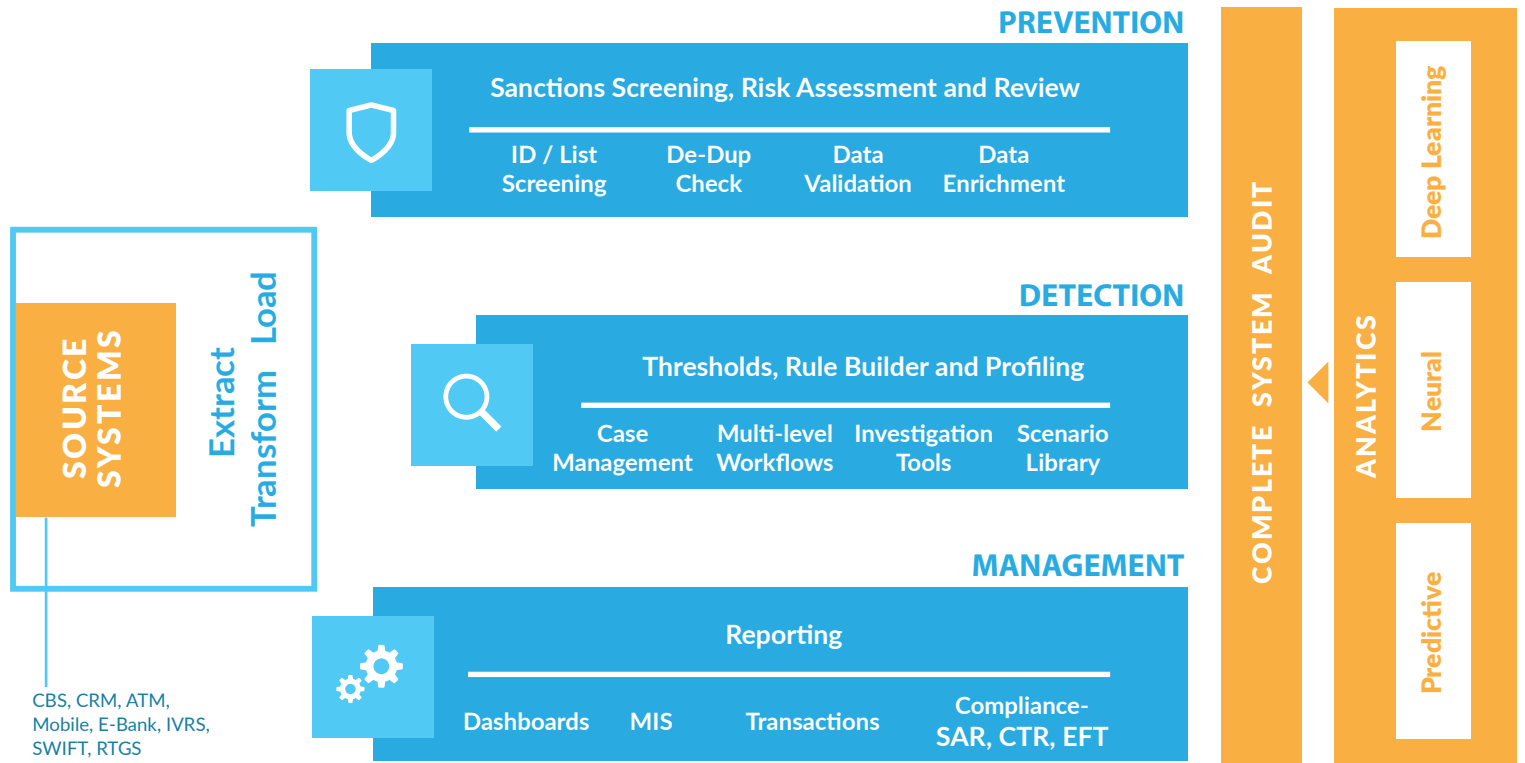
SOURCE SYSTEMS

Extract Transform Load

CBS, CRM, ATM, Mobile, E-Bank, IVRS, SWIFT, RTGS

PREVENTION

Sanctions Screening, Risk Assessment and Review

ID / List Screening

De-Dup Check

Data Validation

Data Enrichment

DETECTION

Thresholds, Rule Builder and Profiling

Case Management

Multi-level Workflows

Investigation Tools

Scenario Library

MANAGEMENT

Reporting

Dashboards

MIS

Transactions

Compliance-SAR, CTR, EFT

COMPLETE SYSTEM AUDIT

ANALYTICS

Deep Learning

Neural

Predictive